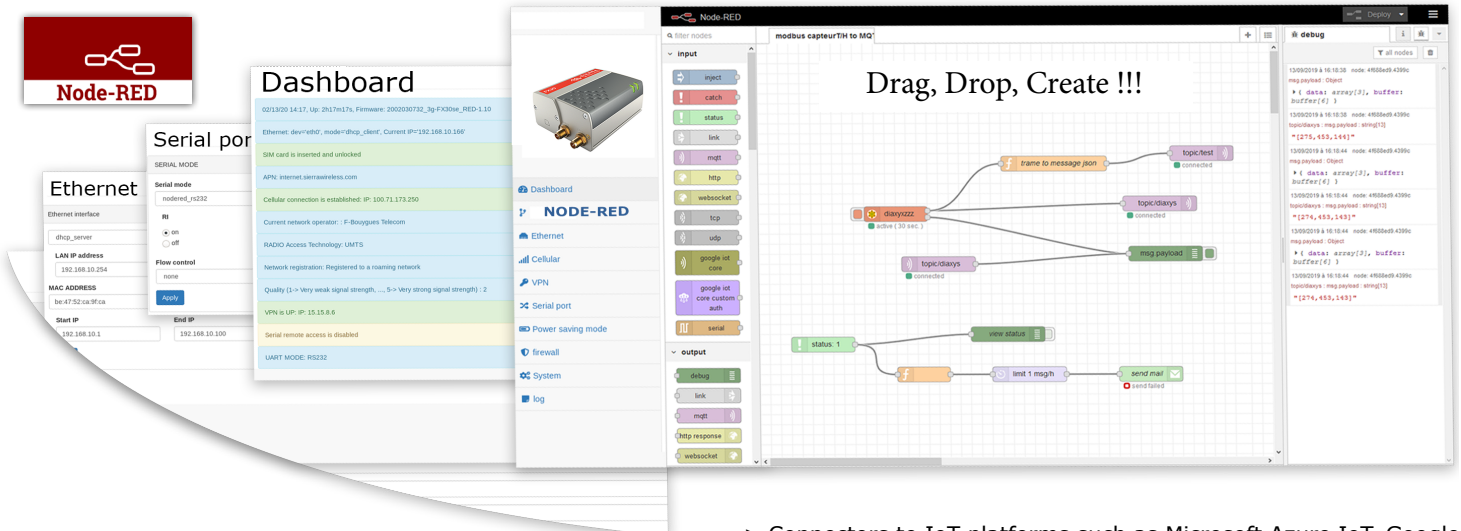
Node-RED

Ethernet

Ethernet interface

dhcp_server

LAN IP address

192.168.10.254

MAC ADDRESS

be:47:52:ca:9f:ca

Start IP

192.168.10.1

End IP

192.168.10.100

Serial por

SERIAL MODE

Serial mode

nodered_rs232

RI

on

off

Flow control

none

Apply

Dashboard

02/13/20 14:17, Up: 2h17m17s, Firmware: 2002030732_3g-FX30se_RED-1.10

Ethernet: dev='eth0', mode='dhcp_client', Current IP='192.168.10.166'

SIM card is inserted and unlocked

APN: internet.sierrawireless.com

Cellular connection is established: IP: 100.71.173.250

Current network operator: : F-Bouygues Telecom

RADIO Access Technology: UMTS

Network registration: Registered to a roaming network

Quality (1-> Very weak signal strength, ..., 5-> Very strong signal strength) : 2

VPN is UP: IP: 15.15.8.6

Serial remote access is disabled

UART MODE: RS232

Dashboard

NODE-RED

Ethernet

Cellular

VPN

Serial port

Power saving mode

firewall

System

log

Node-RED

Deploy

filter nodes

input

inject

catch

status

link

mqtt

http

websocket

tcp

udp

google iot core

google iot core custom auth

serial

output

debug

link

mqtt

http response

websocket

modbus capteurT/H to MQ

Drag, Drop, Create !!!

trame to message json

topic/test

connected

diaxyzzz

active (30 sec.)

topic/diaxys

connected

msg.payload

topic/diaxys

connected

status: 1

view status

limit 1 msg/h

send mail

send failed

debug

all nodes

13/09/2019 à 16:10:38 node: 4f688ed9.4399c

msg.payload : Object

▸{ data: array[3], buffer: buffer[6] }

13/09/2019 à 16:10:38 node: 4f688ed9.4399c

topic/diaxys : msg.payload : string[13]

"[274,453,144]"

13/09/2019 à 16:10:44 node: 4f688ed9.4399c

msg.payload : Object

▸{ data: array[3], buffer: buffer[6] }

13/09/2019 à 16:10:44 node: 4f688ed9.4399c

topic/diaxys : msg.payload : string[13]

"[274,453,143]"

13/09/2019 à 16:10:44 node: 4f688ed9.4399c

msg.payload : Object

▸{ data: array[3], buffer: buffer[6] }

13/09/2019 à 16:10:44 node: 4f688ed9.4399c

topic/diaxys : msg.payload : string[13]

"[274,453,143]"

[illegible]